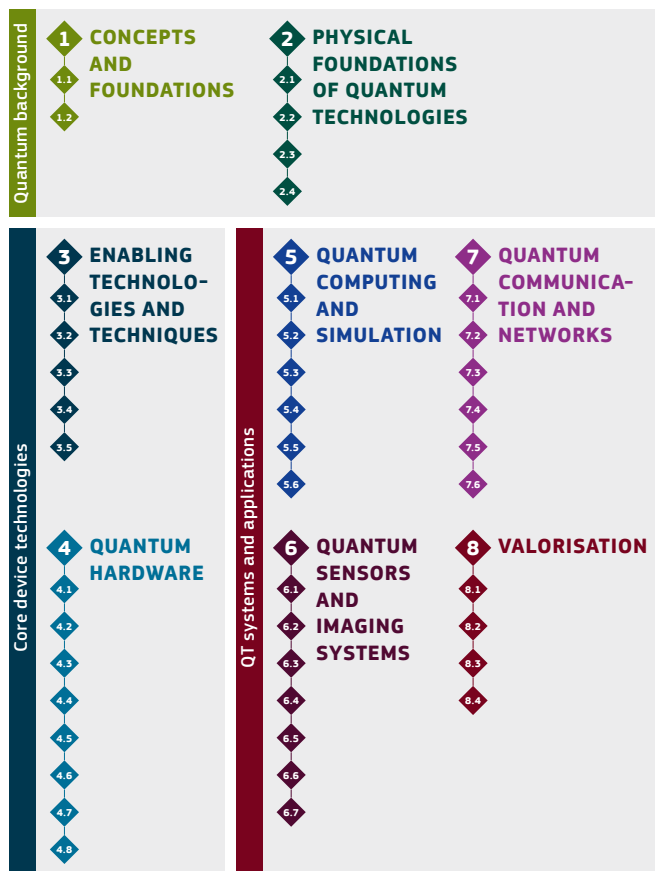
Quantum background

1 CONCEPTS AND FOUNDATIONS
1.1
1.2

2 PHYSICAL FOUNDATIONS OF QUANTUM TECHNOLOGIES
2.1
2.2
2.3
2.4

Core device technologies

3 ENABLING TECHNOLOGIES AND TECHNIQUES
3.1
3.2
3.3
3.4
3.5

4 QUANTUM HARDWARE
4.1
4.2
4.3
4.4
4.5
4.6
4.7
4.8

QT systems and applications

5 QUANTUM COMPUTING AND SIMULATION
5.1
5.2
5.3
5.4
5.5
5.6

7 QUANTUM COMMUNICATION AND NETWORKS
7.1
7.2
7.3
7.4
7.5
7.6

6 QUANTUM SENSORS AND IMAGING SYSTEMS
6.1
6.2
6.3
6.4
6.5
6.6
6.7

8 VALORISATION
8.1
8.2
8.3
8.4